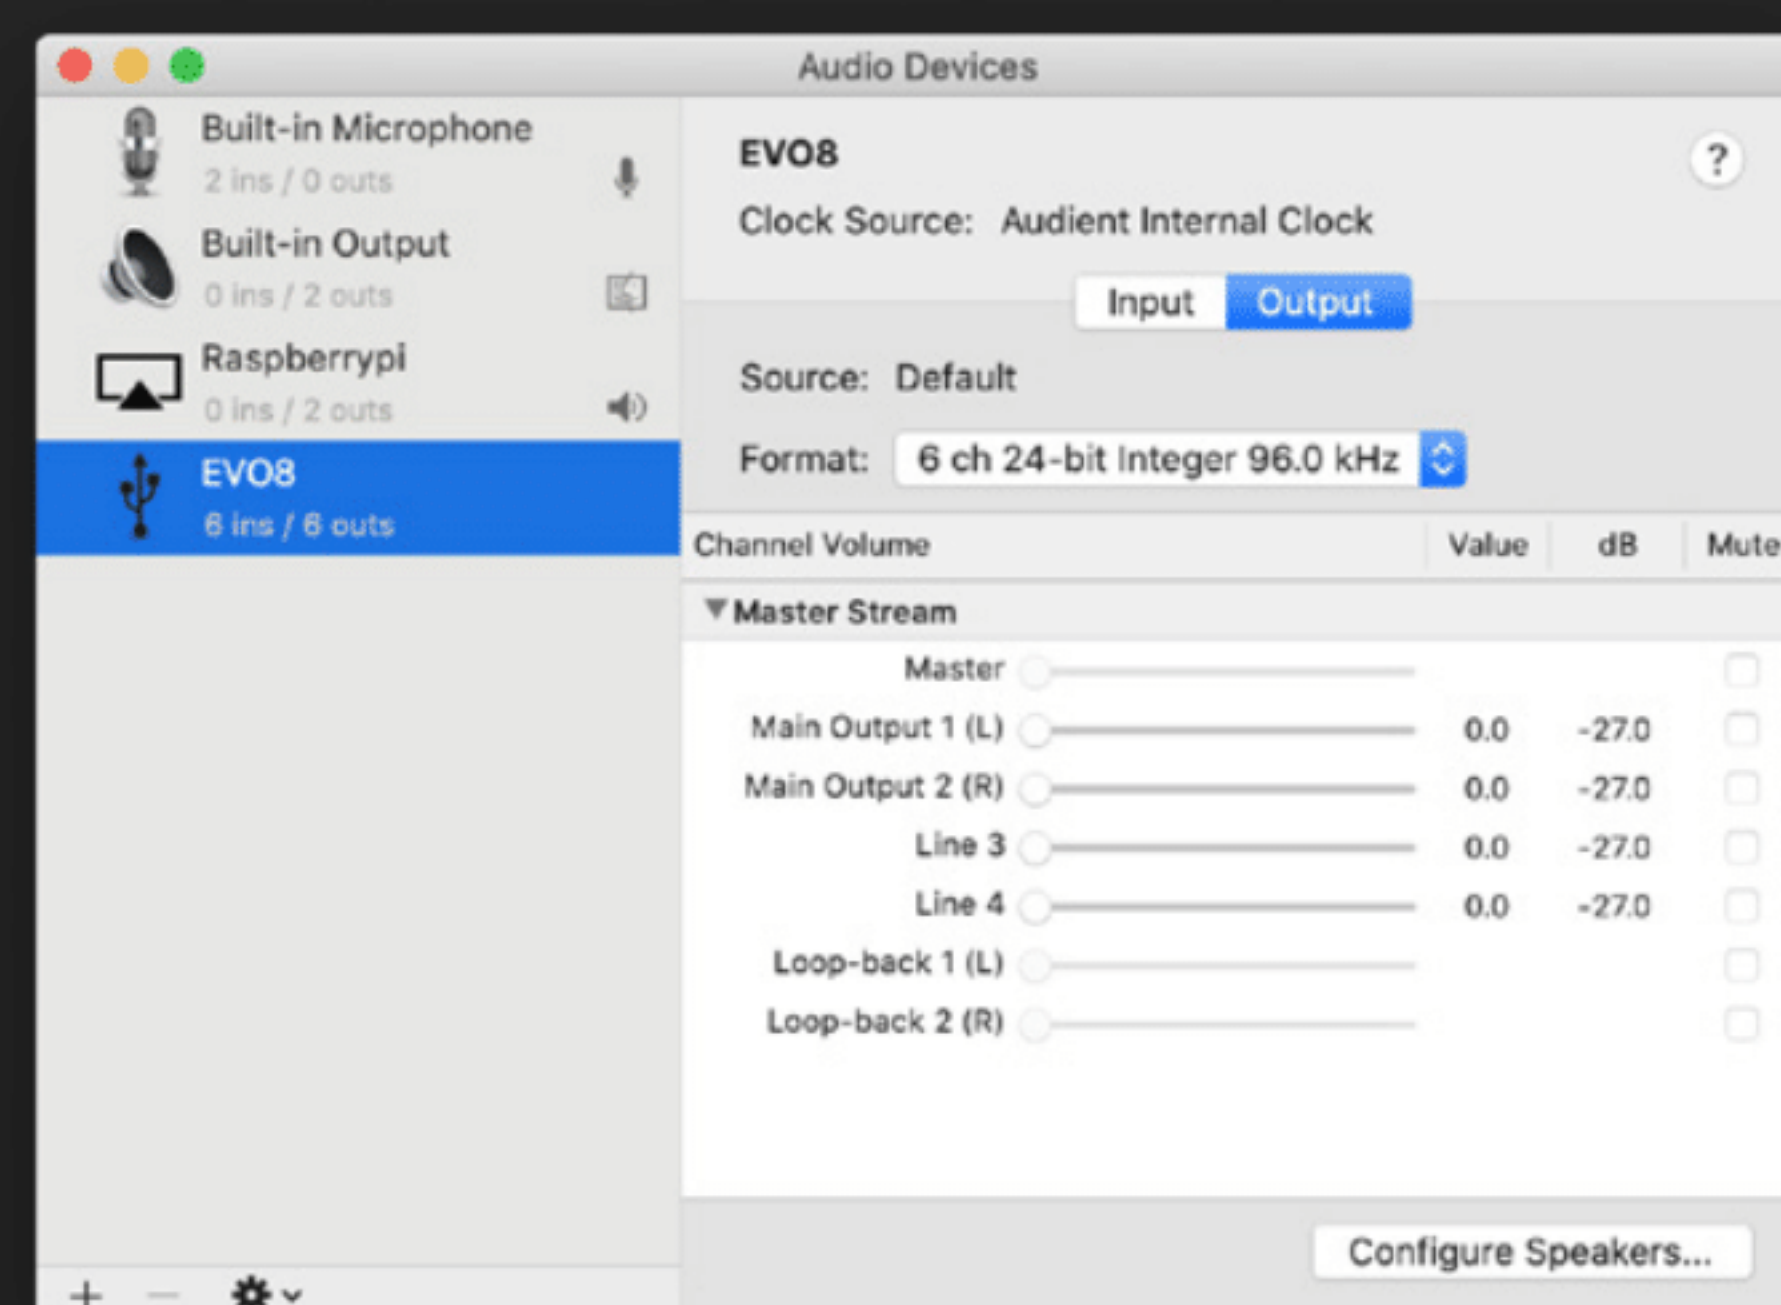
Audio Devices

Built-in Microphone
2 ins / 0 outs

Built-in Output
0 ins / 2 outs

Raspberrypi
0 ins / 2 outs

EVO8
6 ins / 6 outs

+ −

EVO8

?

Clock Source: Audient Internal Clock

Input Output

Source: Default

Format: 6 ch 24-bit Integer 96.0 kHz

| Channel Volume | Value | dB | Mute |
|---|---|---|---|
| ▼Master Stream | | | |
| Master | | | |
| Main Output 1 (L) | 0.0 | -27.0 | |
| Main Output 2 (R) | 0.0 | -27.0 | |
| Line 3 | 0.0 | -27.0 | |
| Line 4 | 0.0 | -27.0 | |
| Loop-back 1 (L) | | | |
| Loop-back 2 (R) | | | |

Configure Speakers...